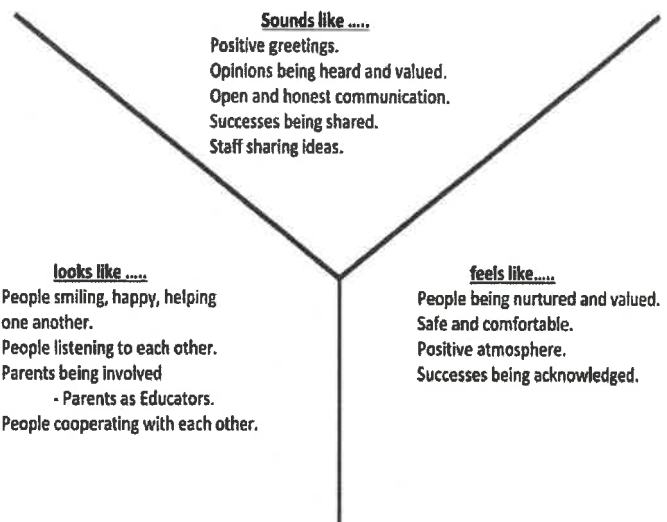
Sounds like .....

Positive greetings.
Opinions being heard and valued.
Open and honest communication.
Successes being shared.
Staff sharing ideas.

looks like .....

People smiling, happy, helping one another.
People listening to each other.
Parents being involved
- Parents as Educators.
People cooperating with each other.

feels like.....

People being nurtured and valued.
Safe and comfortable.
Positive atmosphere.
Successes being acknowledged.